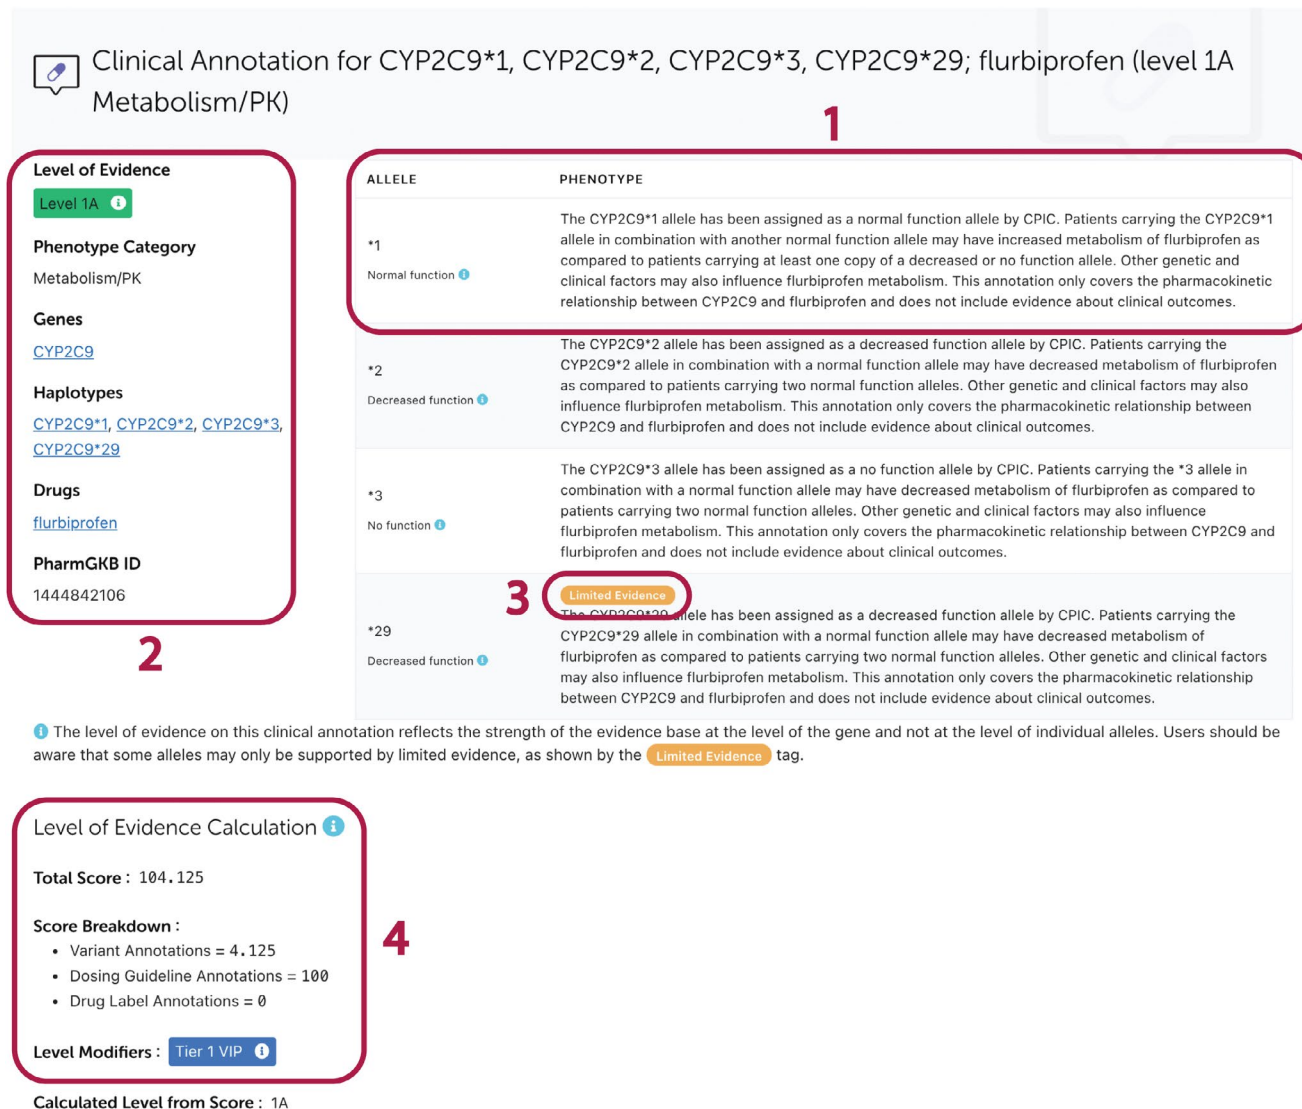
Clinical Annotation for CYP2C9*1, CYP2C9*2, CYP2C9*3, CYP2C9*29; flurbiprofen (level 1A Metabolism/PK)

1

Level of Evidence
Level 1A

Phenotype Category
Metabolism/PK

Genes
CYP2C9

Haplotypes
CYP2C9*1, CYP2C9*2, CYP2C9*3, CYP2C9*29

Drugs
flurbiprofen

PharmGKB ID
1444842106

2

| ALLELE | PHENOTYPE |
|---|---|
| *1 Normal function | The CYP2C9*1 allele has been assigned as a normal function allele by CPIC. Patients carrying the CYP2C9*1 allele in combination with another normal function allele may have increased metabolism of flurbiprofen as compared to patients carrying at least one copy of a decreased or no function allele. Other genetic and clinical factors may also influence flurbiprofen metabolism. This annotation only covers the pharmacokinetic relationship between CYP2C9 and flurbiprofen and does not include evidence about clinical outcomes. |
| *2 Decreased function | The CYP2C9*2 allele has been assigned as a decreased function allele by CPIC. Patients carrying the CYP2C9*2 allele in combination with a normal function allele may have decreased metabolism of flurbiprofen as compared to patients carrying two normal function alleles. Other genetic and clinical factors may also influence flurbiprofen metabolism. This annotation only covers the pharmacokinetic relationship between CYP2C9 and flurbiprofen and does not include evidence about clinical outcomes. |
| *3 No function | The CYP2C9*3 allele has been assigned as a no function allele by CPIC. Patients carrying the *3 allele in combination with a normal function allele may have decreased metabolism of flurbiprofen as compared to patients carrying two normal function alleles. Other genetic and clinical factors may also influence flurbiprofen metabolism. This annotation only covers the pharmacokinetic relationship between CYP2C9 and flurbiprofen and does not include evidence about clinical outcomes. |
| *29 Decreased function | Limited Evidence The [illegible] allele has been assigned as a decreased function allele by CPIC. Patients carrying the CYP2C9*29 allele in combination with a normal function allele may have decreased metabolism of flurbiprofen as compared to patients carrying two normal function alleles. Other genetic and clinical factors may also influence flurbiprofen metabolism. This annotation only covers the pharmacokinetic relationship between CYP2C9 and flurbiprofen and does not include evidence about clinical outcomes. |

3

The level of evidence on this clinical annotation reflects the strength of the evidence base at the level of the gene and not at the level of individual alleles. Users should be aware that some alleles may only be supported by limited evidence, as shown by the Limited Evidence tag.

Level of Evidence Calculation

Total Score : 104.125

Score Breakdown :
• Variant Annotations = 4.125
• Dosing Guideline Annotations = 100
• Drug Label Annotations = 0

Level Modifiers : Tier 1 VIP

4

Calculated Level from Score : 1A